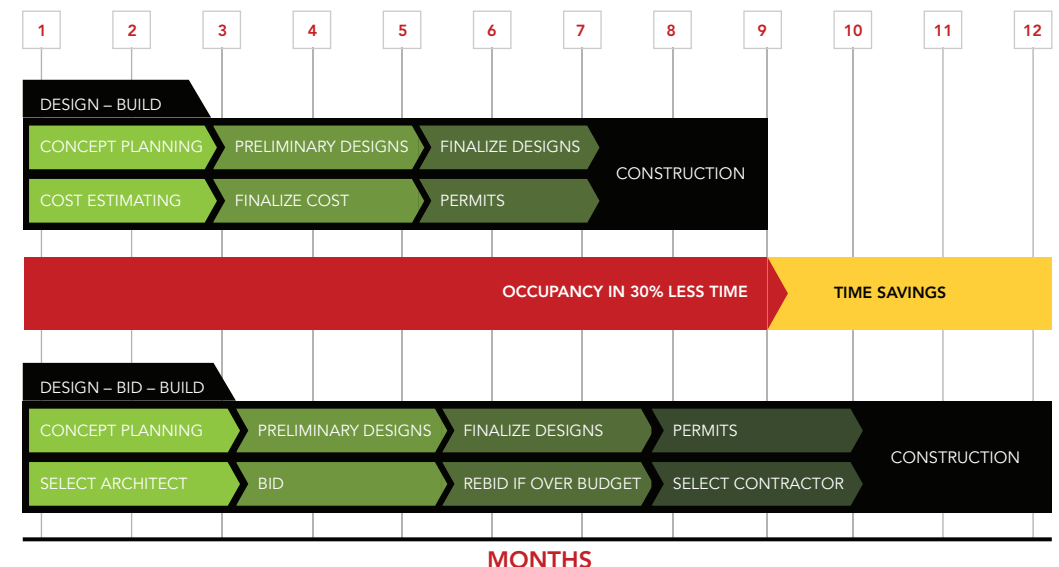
1 2 3 4 5 6 7 8 9 10 11 12

DESIGN – BUILD

CONCEPT PLANNING
PRELIMINARY DESIGNS
FINALIZE DESIGNS
CONSTRUCTION
COST ESTIMATING
FINALIZE COST
PERMITS

OCCUPANCY IN 30% LESS TIME
TIME SAVINGS

DESIGN – BID – BUILD

CONCEPT PLANNING
PRELIMINARY DESIGNS
FINALIZE DESIGNS
PERMITS
CONSTRUCTION
SELECT ARCHITECT
BID
REBID IF OVER BUDGET
SELECT CONTRACTOR

MONTHS